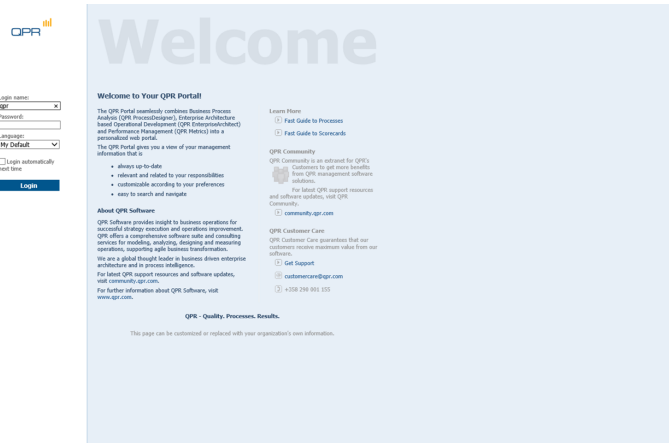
QPR

Login name:
qpr
Password:

Language:
My Default

Login automatically next time

Login

Welcome

Welcome to Your QPR Portal!

The QPR Portal seamlessly combines Business Process Analysis (QPR ProcessDesigner), Enterprise Architecture based Operational Development (QPR EnterpriseArchitect) and Performance Management (QPR Metrics) into a personalized web portal.

The QPR Portal gives you a view of your management information that is

- always up-to-date
- relevant and related to your responsibilities
- customizable according to your preferences
- easy to search and navigate

About QPR Software

QPR Software provides insight to business operations for successful strategy execution and operations improvement. QPR offers a comprehensive software suite and consulting services for modeling, analyzing, designing and measuring operations, supporting agile business transformation.

We are a global thought leader in business driven enterprise architecture and in process intelligence.

For latest QPR support resources and software updates, visit community.qpr.com.

For further information about QPR Software, visit www.qpr.com.

Learn More

Fast Guide to Processes

Fast Guide to Scorecards

QPR Community

QPR Community is an extranet for QPR's Customers to get more benefits from QPR management software solutions.

For latest QPR support resources and software updates, visit QPR Community.

community.qpr.com

QPR Customer Care

QPR Customer Care guarantees that our customers receive maximum value from our software.

Get Support

customercare@qpr.com

+358 290 001 155

QPR - Quality. Processes. Results.

This page can be customized or replaced with your organization's own information.